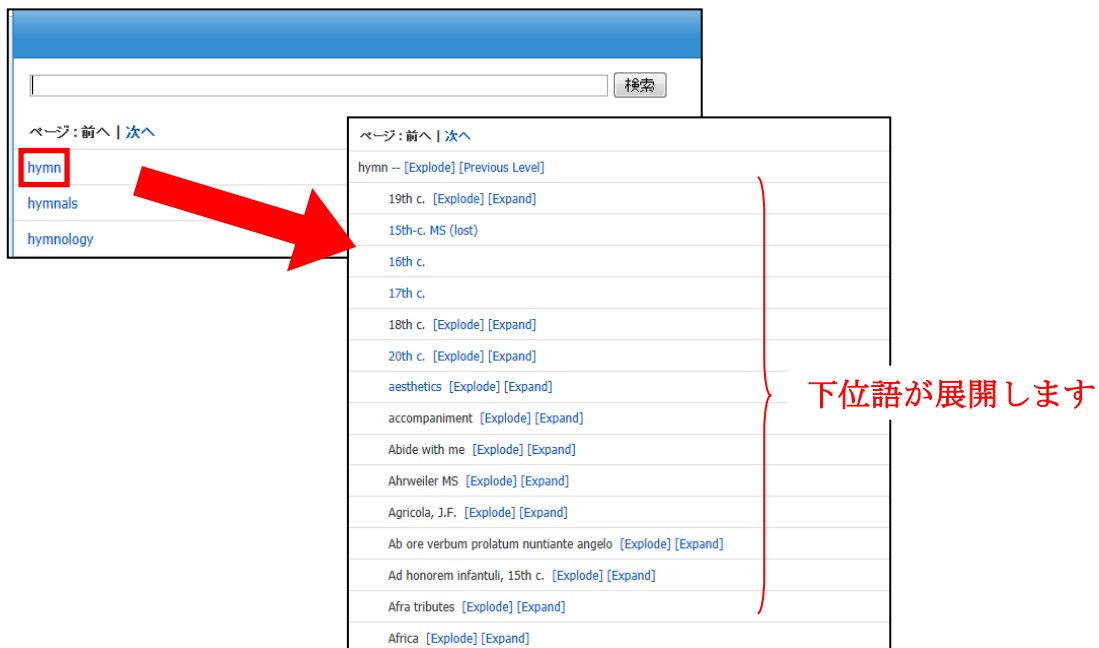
検索

ページ：前へ | 次へ

hymn

hymnals

hymnology

ページ：前へ | 次へ

hymn -- [Explode] [Previous Level]

19th c. [Explode] [Expand]

15th-c. MS (lost)

16th c.

17th c.

18th c. [Explode] [Expand]

20th c. [Explode] [Expand]

aesthetics [Explode] [Expand]

accompaniment [Explode] [Expand]

Abide with me [Explode] [Expand]

Ahrweiler MS [Explode] [Expand]

Agricola, J.F. [Explode] [Expand]

Ab ore verbum prolatum nuntiante angelo [Explode] [Expand]

Ad honorem infantuli, 15th c. [Explode] [Expand]

Afra tributes [Explode] [Expand]

Africa [Explode] [Expand]

下位語が展開します